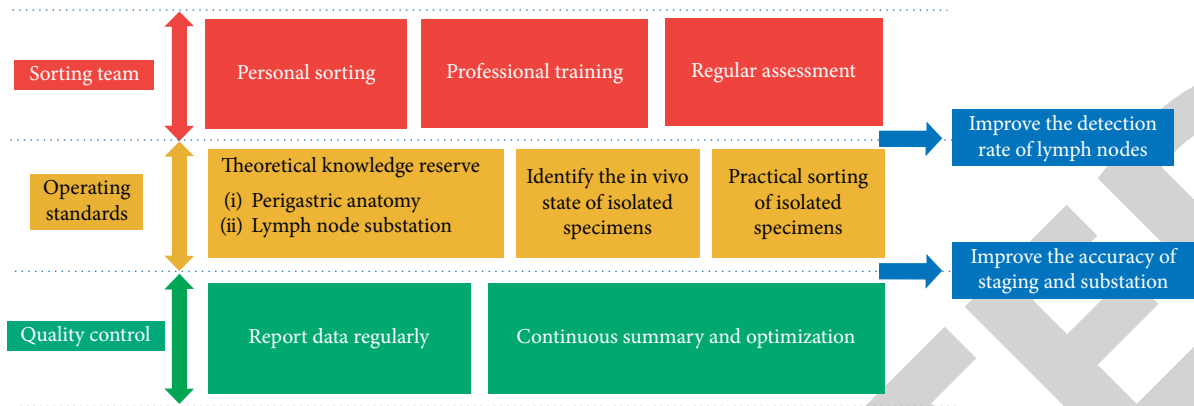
Sorting team

Personal sorting

Professional training

Regular assessment

Improve the detection rate of lymph nodes

Operating standards

Theoretical knowledge reserve
(i) Perigastric anatomy
(ii) Lymph node substation

Identify the in vivo state of isolated specimens

Practical sorting of isolated specimens

Improve the accuracy of staging and substation

Quality control

Report data regularly

Continuous summary and optimization